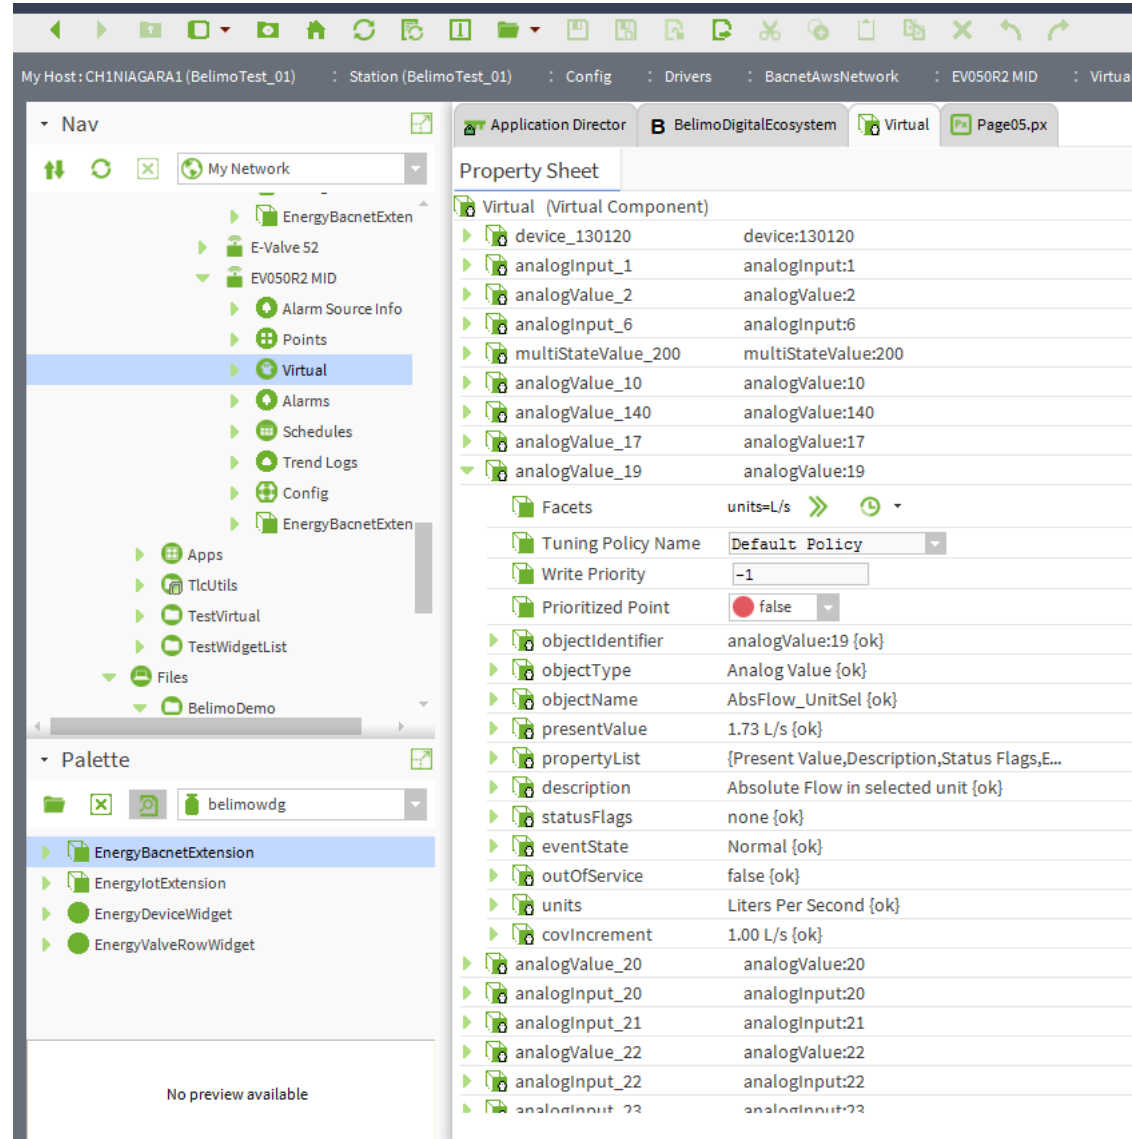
My Host : CH1NIAGARA1 (BelimoTest_01) : Station (BelimoTest_01) : Config : Drivers : BacnetAwsNetwork : EV050R2 MID : Virtua

Nav

My Network

EnergyBacnetExten
E-Valve 52
EV050R2 MID
Alarm Source Info
Points
Virtual
Alarms
Schedules
Trend Logs
Config
EnergyBacnetExten
Apps
TlcUtils
TestVirtual
TestWidgetList
Files
BelimoDemo

Palette

belimowdg

EnergyBacnetExtension
EnergyIotExtension
EnergyDeviceWidget
EnergyValveRowWidget

No preview available

Application Director | BelimoDigitalEcosystem | Virtual | Page05.px

Property Sheet

Virtual (Virtual Component)

| | |
|---|---|
| device_130120 | device:130120 |
| analogInput_1 | analogInput:1 |
| analogValue_2 | analogValue:2 |
| analogInput_6 | analogInput:6 |
| multiStateValue_200 | multiStateValue:200 |
| analogValue_10 | analogValue:10 |
| analogValue_140 | analogValue:140 |
| analogValue_17 | analogValue:17 |
| analogValue_19 | analogValue:19 |
| Facets | units=L/s |
| Tuning Policy Name | Default Policy |
| Write Priority | -1 |
| Prioritized Point | false |
| objectIdentifier | analogValue:19 {ok} |
| objectType | Analog Value {ok} |
| objectName | AbsFlow_UnitSel {ok} |
| presentValue | 1.73 L/s {ok} |
| propertyList | {Present Value,Description,Status Flags,E... |
| description | Absolute Flow in selected unit {ok} |
| statusFlags | none {ok} |
| eventState | Normal {ok} |
| outOfService | false {ok} |
| units | Liters Per Second {ok} |
| covIncrement | 1.00 L/s {ok} |
| analogValue_20 | analogValue:20 |
| analogInput_20 | analogInput:20 |
| analogInput_21 | analogInput:21 |
| analogValue_22 | analogValue:22 |
| analogInput_22 | analogInput:22 |
| analogInput_23 | analogInput:23 |